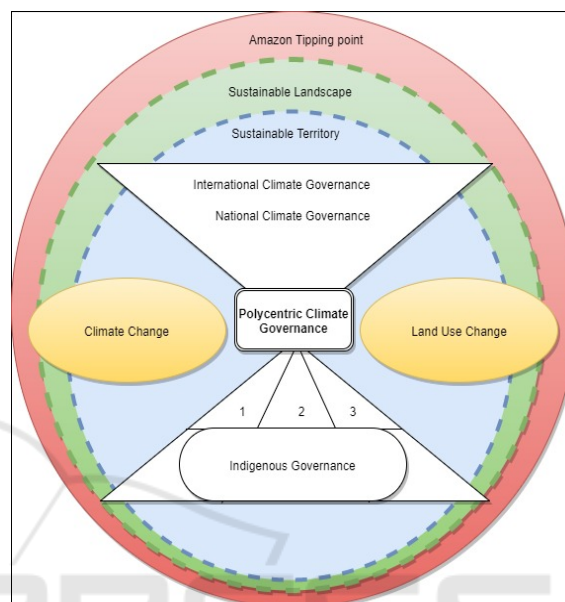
Amazon Tipping point

Sustainable Landscape

Sustainable Territory

International Climate Governance

National Climate Governance

Climate Change

Polycentric Climate Governance

Land Use Change

1

2

3

Indigenous Governance